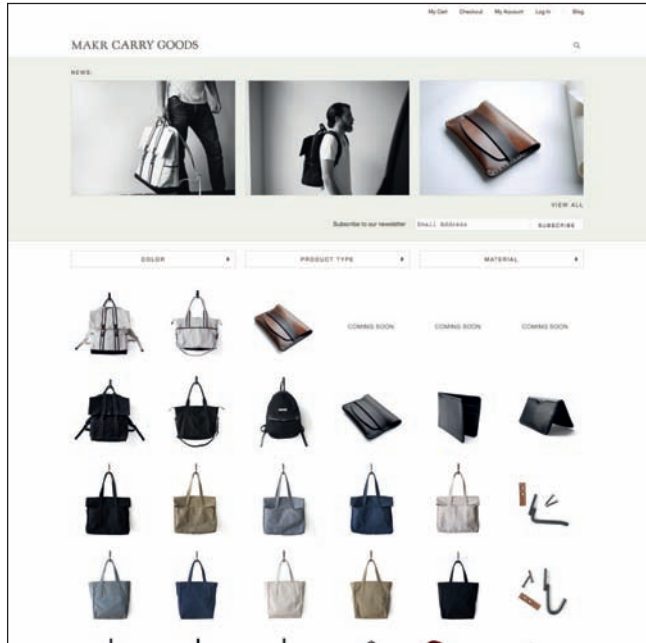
My Cart | Checkout | My Account | Log In | Blog

MAKR CARRY GOODS

NEWS:

VIEW ALL

Subscribe to our newsletter | Email Address | SUBSCRIBE

COLOR | PRODUCT TYPE | MATERIAL

COMING SOON | COMING SOON | COMING SOON